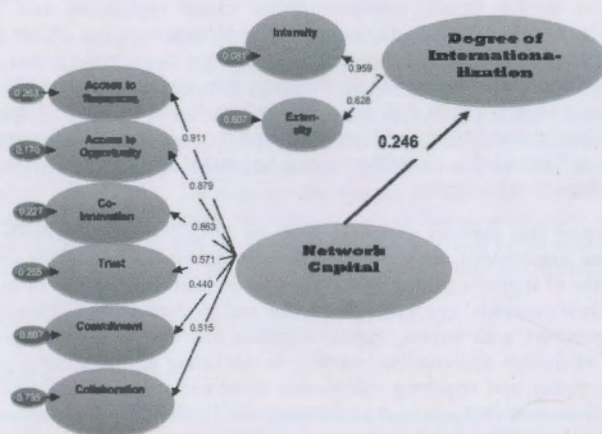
Intensity

0.081

0.959

Degree of Internationalization

0.607

0.628

Exten-sity

0.263

Access to Resources

0.911

0.246

0.176

Access to Opportunity

0.879

0.227

Co-Innovation

0.863

Network Capital

0.255

Trust

0.571

0.440

0.807

Commitment

0.515

0.735

Collaboration